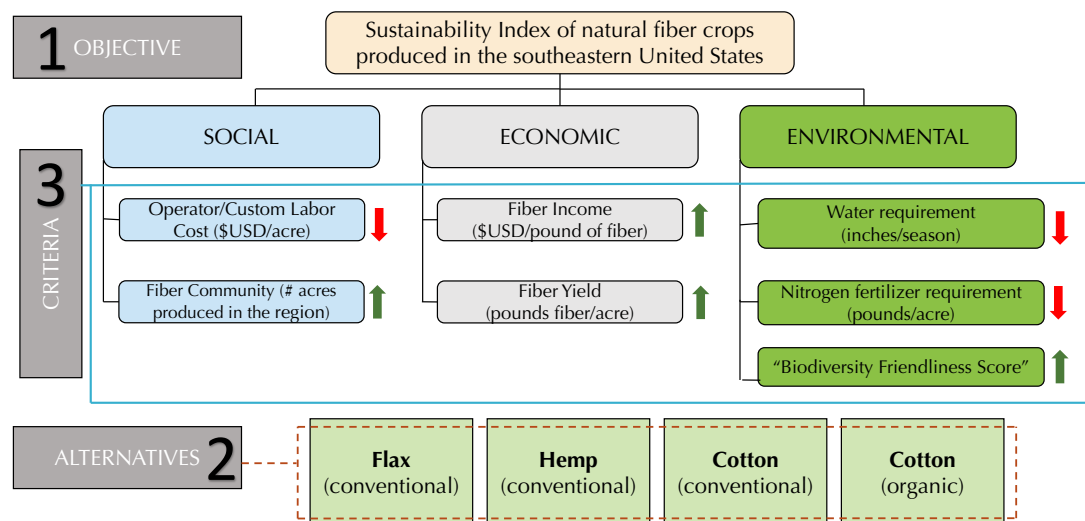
1 OBJECTIVE

Sustainability Index of natural fiber crops produced in the southeastern United States

SOCIAL

ECONOMIC

ENVIRONMENTAL

3 CRITERIA

Operator/Custom Labor Cost ($USD/acre)

Fiber Community (# acres produced in the region)

Fiber Income ($USD/pound of fiber)

Fiber Yield (pounds fiber/acre)

Water requirement (inches/season)

Nitrogen fertilizer requirement (pounds/acre)

"Biodiversity Friendliness Score"

ALTERNATIVES 2

Flax (conventional)

Hemp (conventional)

Cotton (conventional)

Cotton (organic)